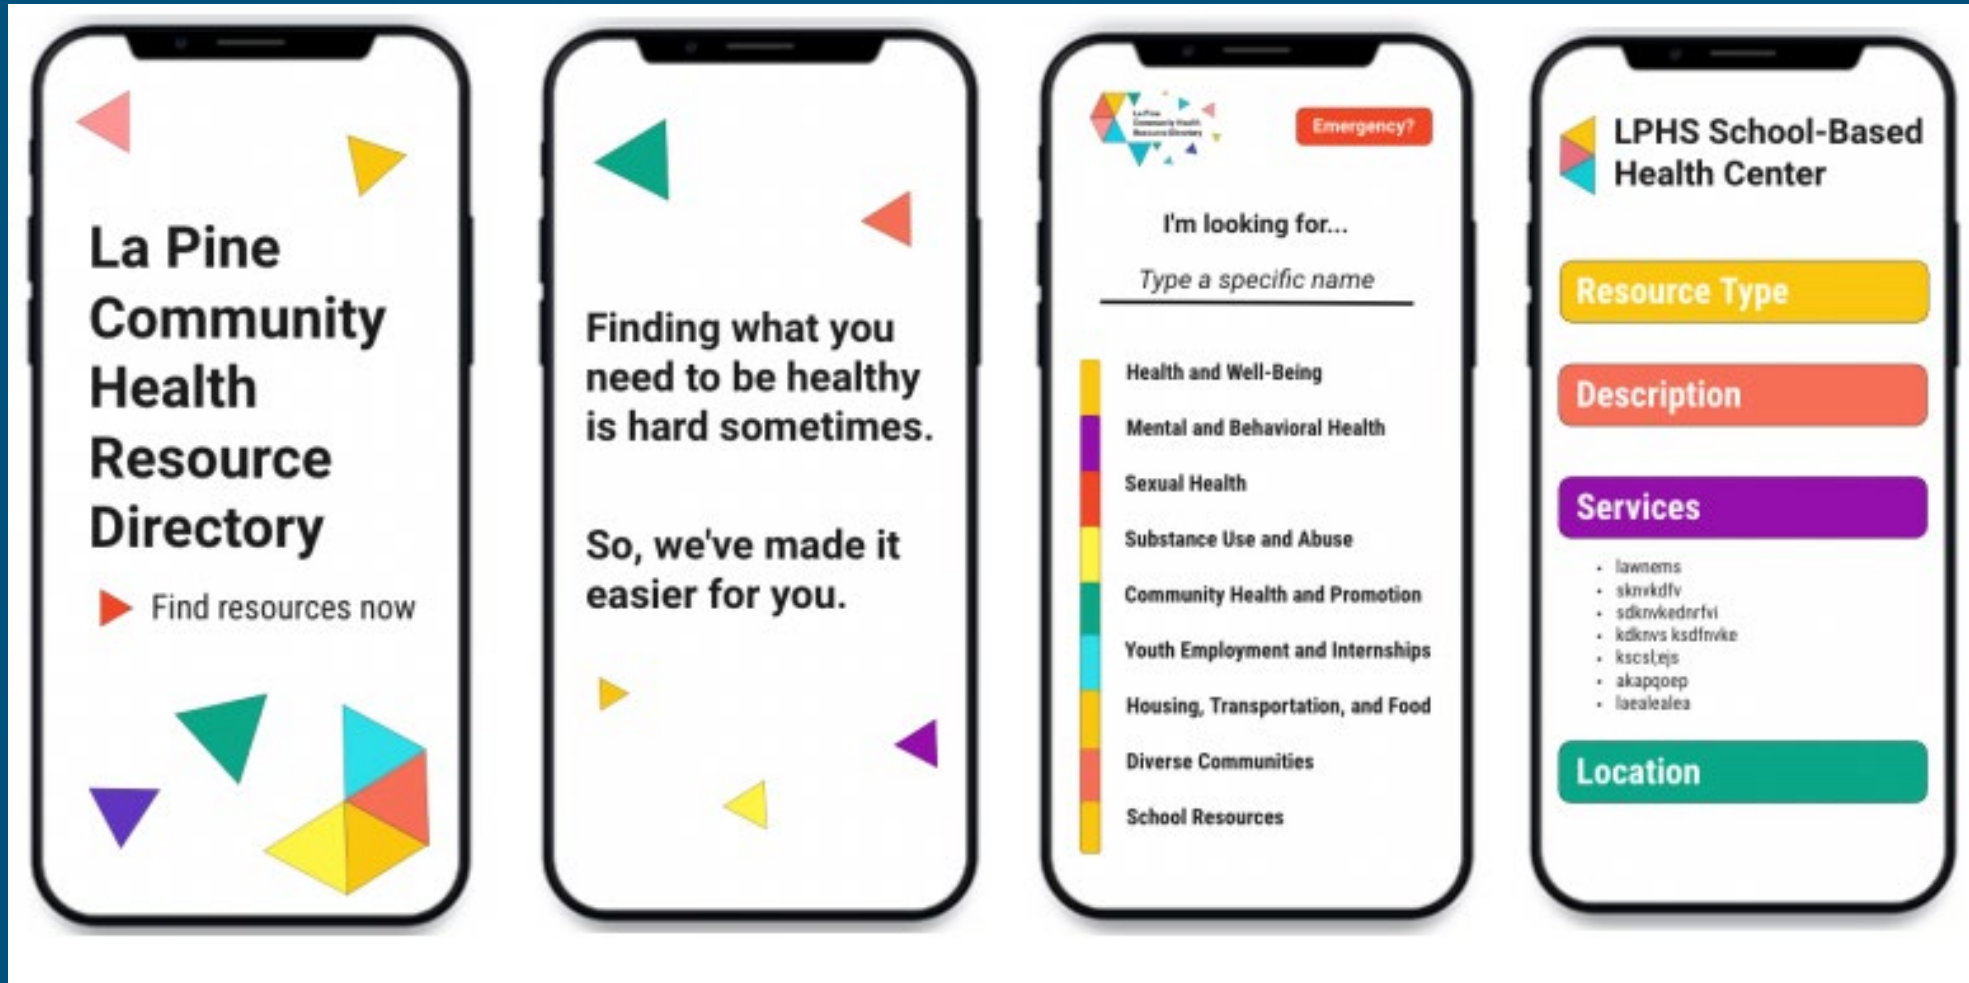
La Pine Community Health Resource Directory

Find resources now

Finding what you need to be healthy is hard sometimes.

So, we've made it easier for you.

La Pine Community Health Resource Directory

Emergency?

I'm looking for...

Type a specific name

Health and Well-Being

Mental and Behavioral Health

Sexual Health

Substance Use and Abuse

Community Health and Promotion

Youth Employment and Internships

Housing, Transportation, and Food

Diverse Communities

School Resources

LPHS School-Based Health Center

Resource Type

Description

Services

- lawnems
- sknvkdfv
- sdknvkednrfvi
- kdknvs ksdfnvke
- kscsl;ejs
- akapqoep
- laealealea

Location